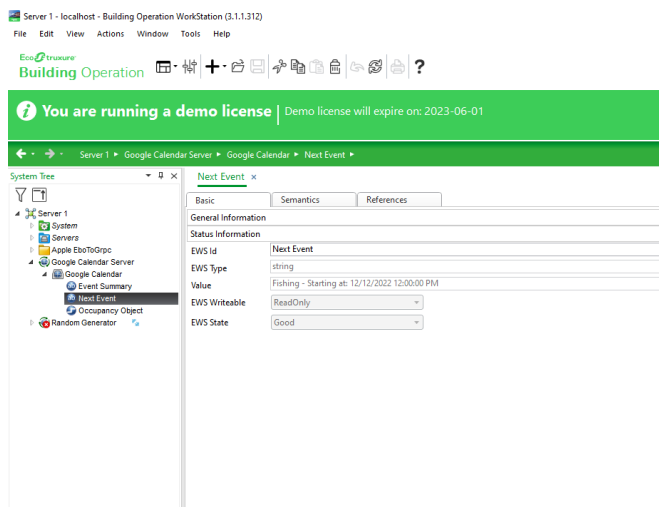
Server 1 - localhost - Building Operation WorkStation (3.1.1.312)

File Edit View Actions Window Tools Help

EcoStruxure
Building Operation

You are running a demo license | Demo license will expire on: 2023-06-01

Server 1 ► Google Calendar Server ► Google Calendar ► Next Event ►

System Tree

Server 1
System
Servers
Apple EboToGrpc
Google Calendar Server
Google Calendar
Event Summary
Next Event
Occupancy Object
Random Generator

Next Event ×

Basic | Semantics | References

General Information

Status Information

| | |
|---|---|
| EWS Id | Next Event |
| EWS Type | string |
| Value | Fishing - Starting at: 12/12/2022 12:00:00 PM |
| EWS Writeable | ReadOnly |
| EWS State | Good |